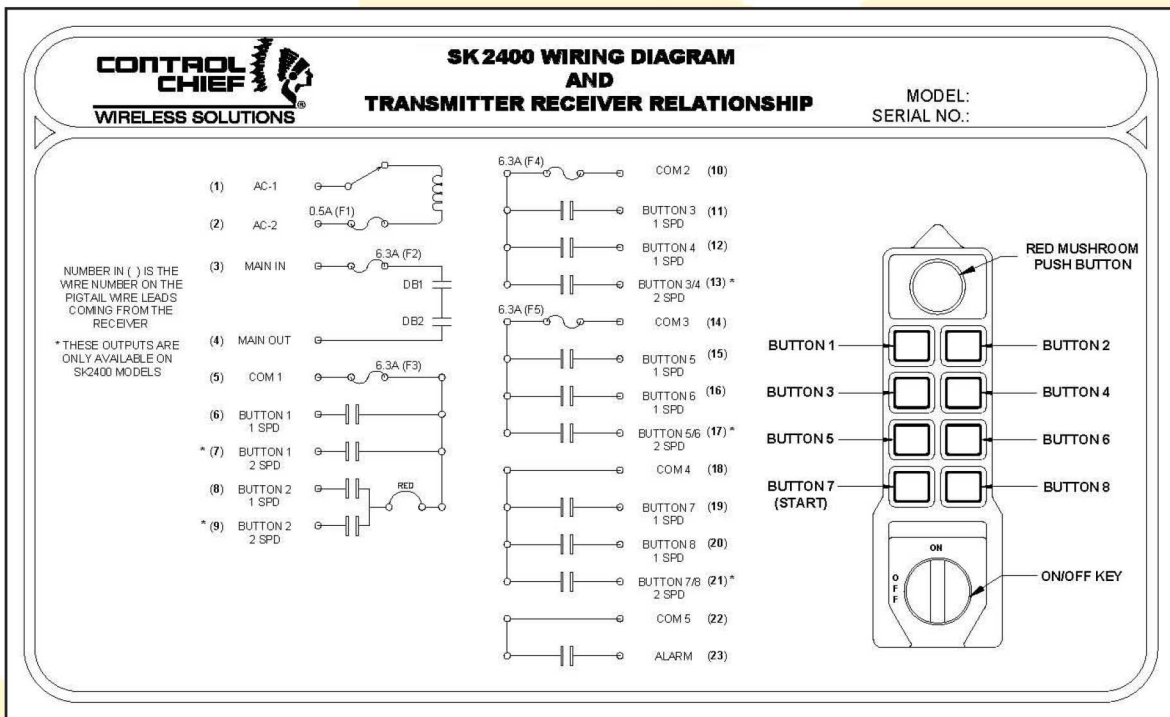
CONTROL CHIEF
WIRELESS SOLUTIONS

SK 2400 WIRING DIAGRAM
AND
TRANSMITTER RECEIVER RELATIONSHIP

MODEL:
SERIAL NO.:

NUMBER IN ( ) IS THE WIRE NUMBER ON THE PIGTAIL WIRE LEADS COMING FROM THE RECEIVER

* THESE OUTPUTS ARE ONLY AVAILABLE ON SK2400 MODELS

(1) AC-1
(2) AC-2
0.5A (F1)
(3) MAIN IN
6.3A (F2)
DB1
DB2
(4) MAIN OUT
(5) COM 1
6.3A (F3)
(6) BUTTON 1 1 SPD
* (7) BUTTON 1 2 SPD
(8) BUTTON 2 1 SPD
RED
* (9) BUTTON 2 2 SPD

6.3A (F4)
COM 2 (10)
BUTTON 3 1 SPD (11)
BUTTON 4 1 SPD (12)
BUTTON 3/4 2 SPD (13) *
6.3A (F5)
COM 3 (14)
BUTTON 5 1 SPD (15)
BUTTON 6 1 SPD (16)
BUTTON 5/6 2 SPD (17) *
COM 4 (18)
BUTTON 7 1 SPD (19)
BUTTON 8 1 SPD (20)
BUTTON 7/8 2 SPD (21) *
COM 5 (22)
ALARM (23)

RED MUSHROOM PUSH BUTTON
BUTTON 1
BUTTON 2
BUTTON 3
BUTTON 4
BUTTON 5
BUTTON 6
BUTTON 7 (START)
BUTTON 8
ON
OFF
ON/OFF KEY